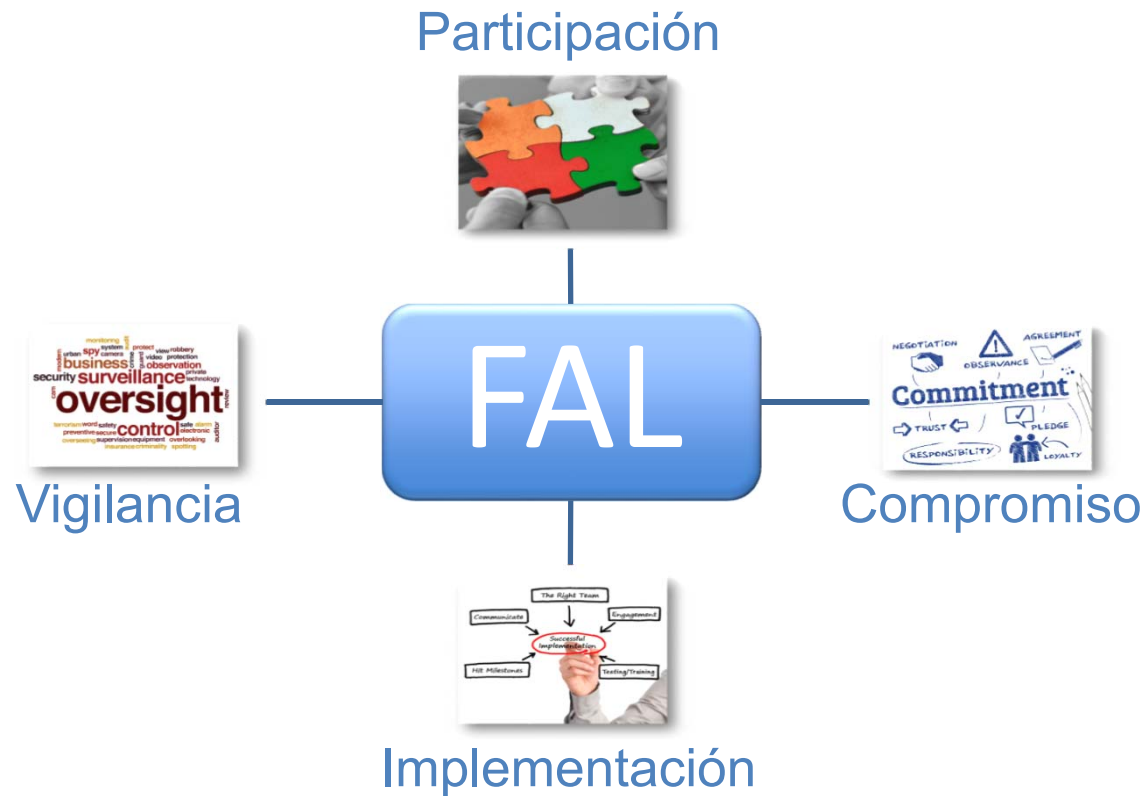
Participación

monitoring
urban spy system camera protect view robbery
business observation
security surveillance private technology
oversight
terrorism word safety safe alarm
preventive secure control electronic
overseeing supervision equipment overlooking
insurance criminality spotting

Vigilancia

FAL

NEGOTIATION AGREEMENT
OBSERVANCE
Commitment
TRUST PLEDGE
RESPONSIBILITY LOYALTY

Compromiso

The Right Team
Communicate
Engagement
Successful Implementation
Hit Milestones
Testing/Training

Implementación